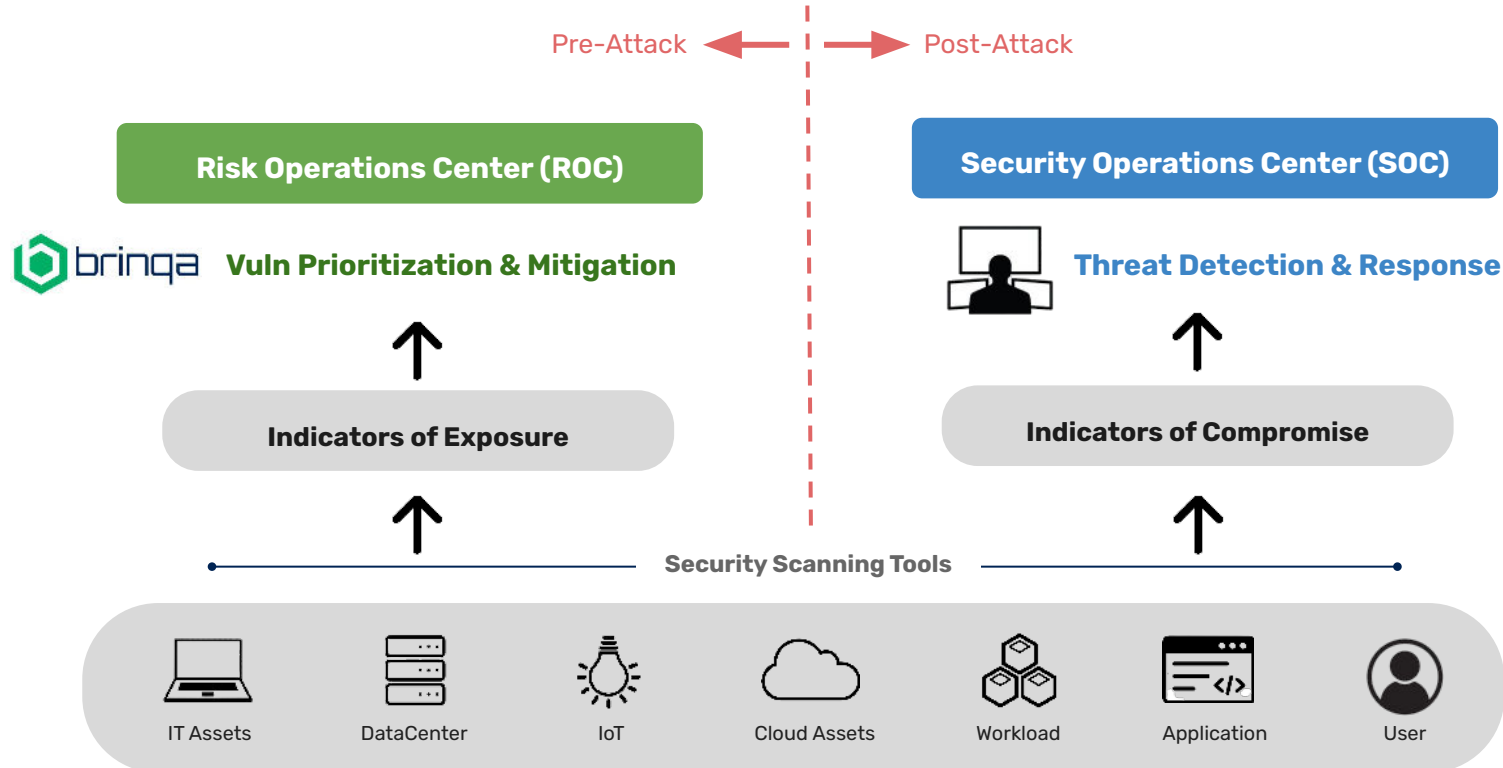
Pre-Attack

Post-Attack

Risk Operations Center (ROC)

bringa Vuln Prioritization & Mitigation

Indicators of Exposure

Security Operations Center (SOC)

Threat Detection & Response

Indicators of Compromise

Security Scanning Tools

IT Assets

DataCenter

IoT

Cloud Assets

Workload

Application

User